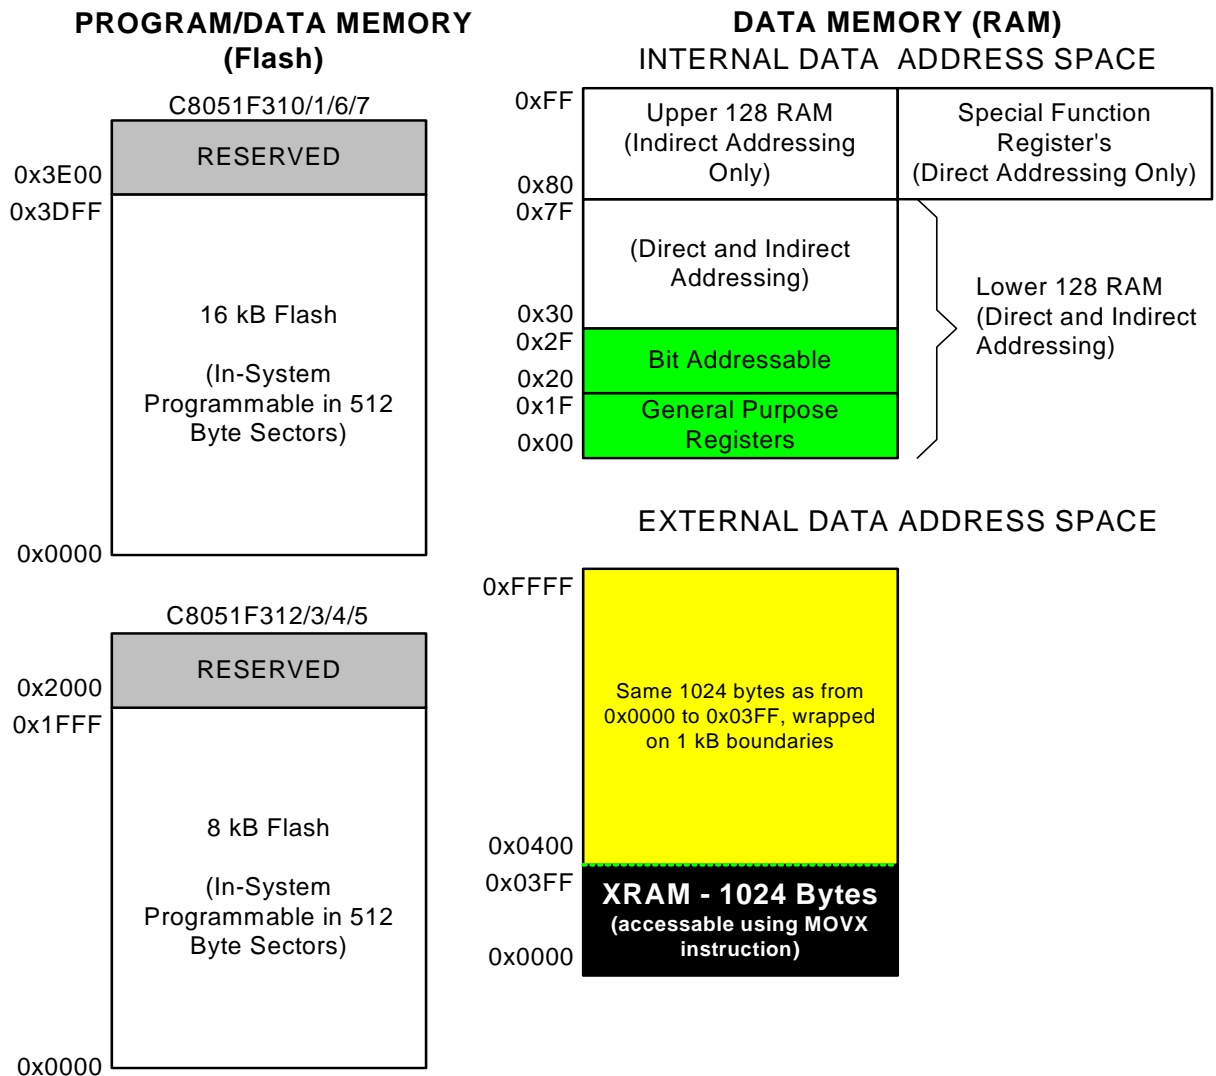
PROGRAM/DATA MEMORY (Flash)

C8051F310/1/6/7

RESERVED

0x3E00

0x3DFF

16 kB Flash

(In-System Programmable in 512 Byte Sectors)

0x0000

C8051F312/3/4/5

RESERVED

0x2000

0x1FFF

8 kB Flash

(In-System Programmable in 512 Byte Sectors)

0x0000

DATA MEMORY (RAM)

INTERNAL DATA ADDRESS SPACE

0xFF

Upper 128 RAM (Indirect Addressing Only)

Special Function Register's (Direct Addressing Only)

0x80

0x7F

(Direct and Indirect Addressing)

Lower 128 RAM (Direct and Indirect Addressing)

0x30

0x2F

Bit Addressable

0x20

0x1F

General Purpose Registers

0x00

EXTERNAL DATA ADDRESS SPACE

0xFFFF

Same 1024 bytes as from 0x0000 to 0x03FF, wrapped on 1 kB boundaries

0x0400

0x03FF

XRAM - 1024 Bytes (accessable using MOVX instruction)

0x0000